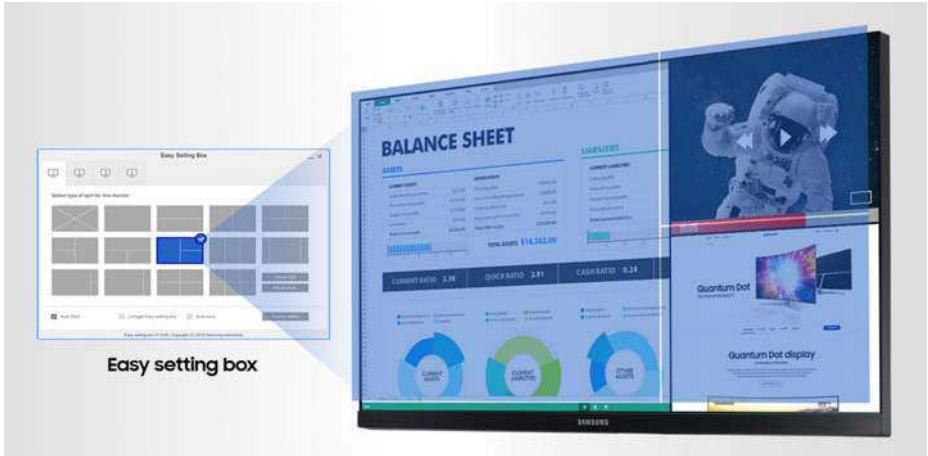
Easy Setting Box

Easy setting box

BALANCE SHEET

ASSETS

LIABILITIES

TOTAL ASSETS $14,562.00

CURRENT RATIO 1.38

QUICK RATIO 2.91

CASH RATIO 0.24

CURRENT ASSETS

CURRENT LIABILITIES

OTHER ASSETS

Quantum Dot

Quantum Dot display

SAMSUNG